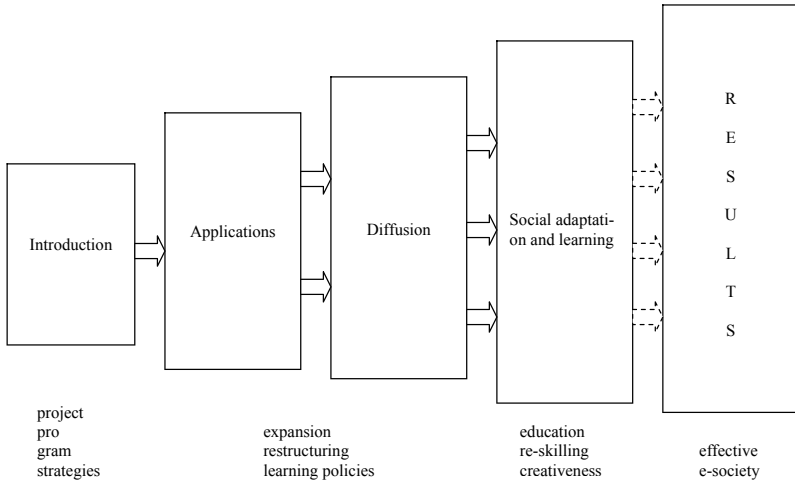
Introduction

Applications

Diffusion

Social adaptation and learning

R
E
S
U
L
T
S

project
pro
gram
strategies

expansion
restructuring
learning policies

education
re-skilling
creativeness

effective
e-society